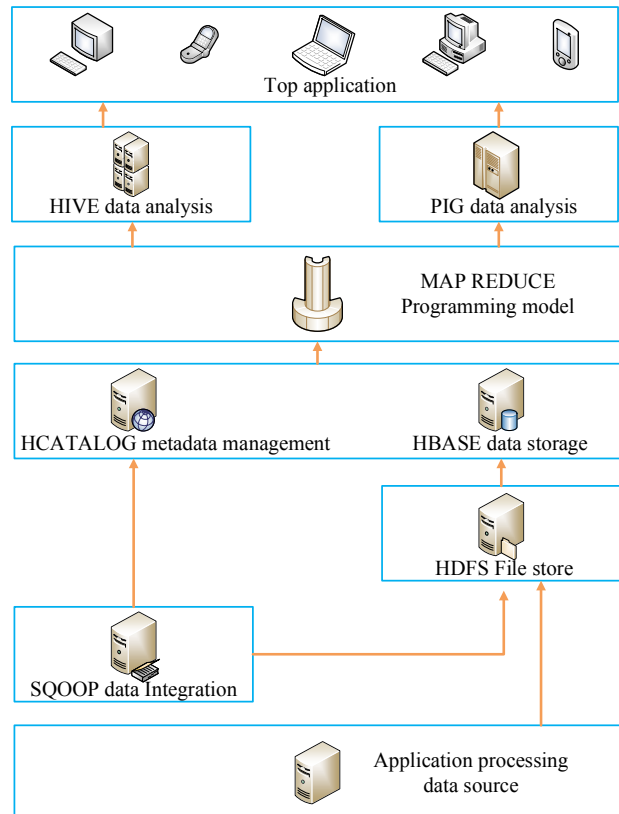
Top application

HIVE data analysis

PIG data analysis

MAP REDUCE
Programming model

HCATALOG metadata management

HBASE data storage

HDFS File store

SQOOP data Integration

Application processing
data source